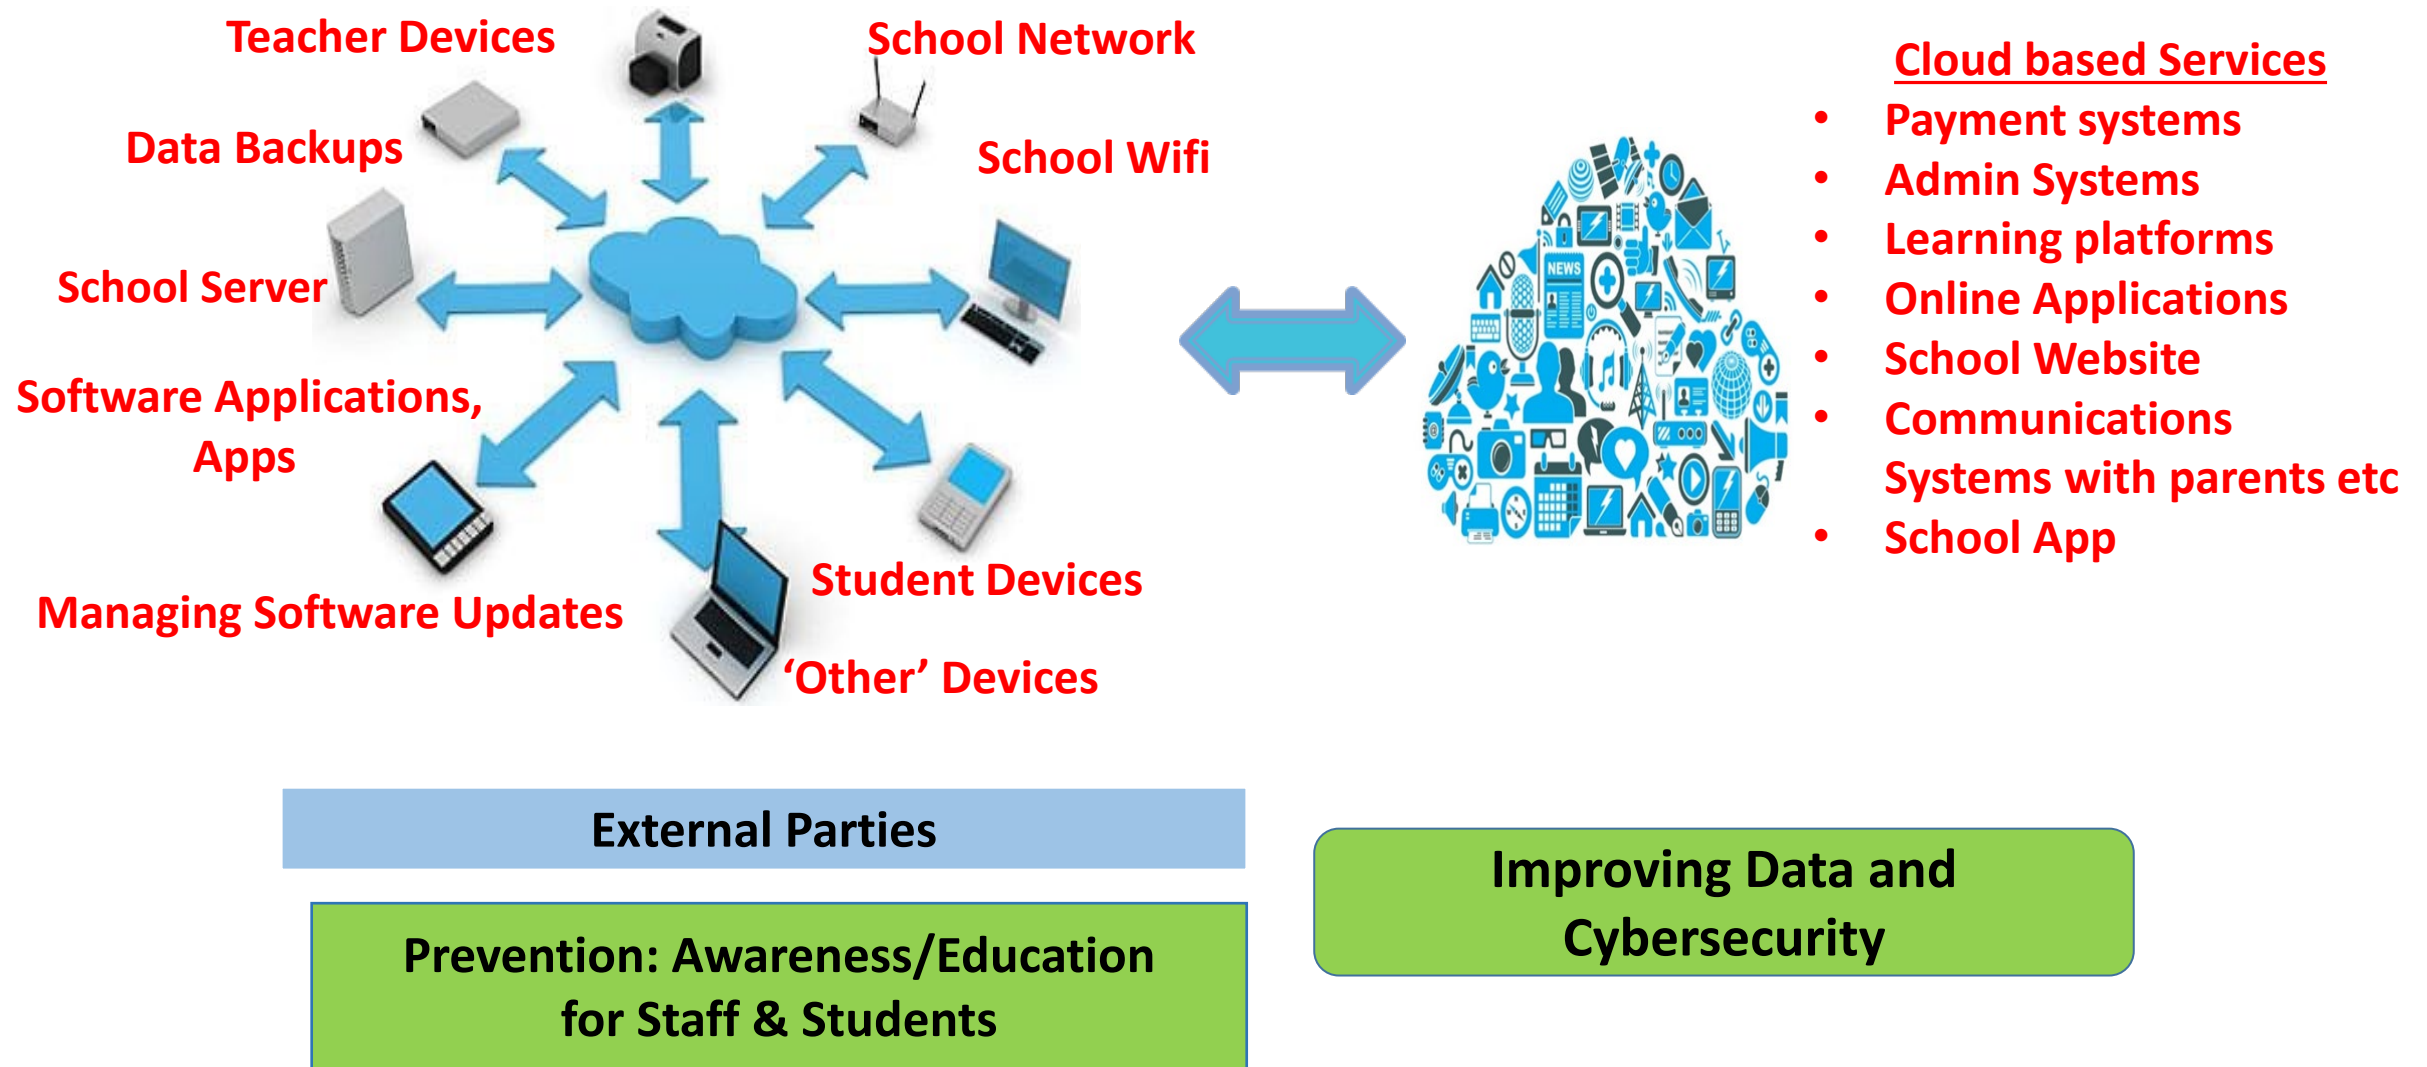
Teacher Devices
School Network
Data Backups
School Wifi
School Server
Software Applications, Apps
Managing Software Updates
Student Devices
'Other' Devices

NEWS

Cloud based Services
- Payment systems
- Admin Systems
- Learning platforms
- Online Applications
- School Website
- Communications Systems with parents etc
- School App

External Parties

Prevention: Awareness/Education for Staff & Students

Improving Data and Cybersecurity